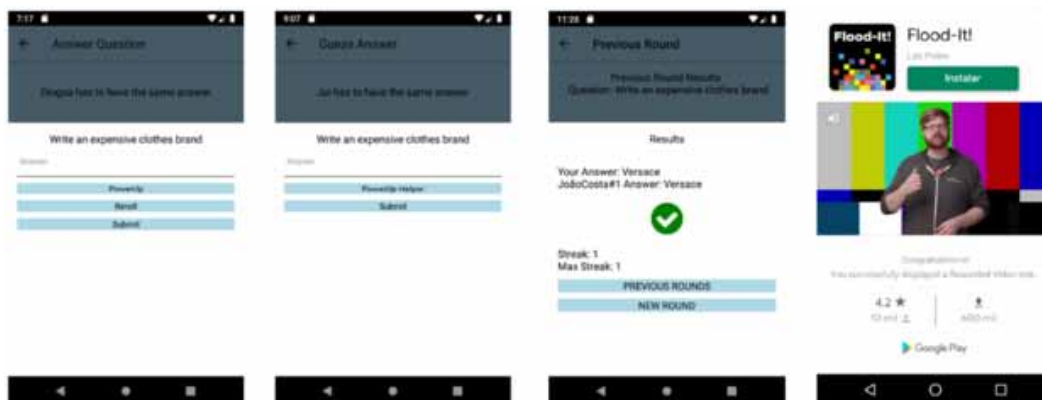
7:17

Answer Question

Dragos has to have the same answer

Write an expensive clothes brand

Answer

PowerUp

Reroll

Submit

9:07

Guess Answer

Joi has to have the same answer

Write an expensive clothes brand

Answer

PowerUp Helper

Submit

11:28

Previous Round

Previous Round Results
Question: Write an expensive clothes brand

Results

Your Answer: Versace
JoãoCosta#1 Answer: Versace

Streak: 1
Max Streak: 1

PREVIOUS ROUNDS

NEW ROUND

Flood-It!

Flood-It!

Lab Pixies

Instalar

Congratulations!
You successfully displayed a Rewarded Video ad.

4.2 ★

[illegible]

Google Play